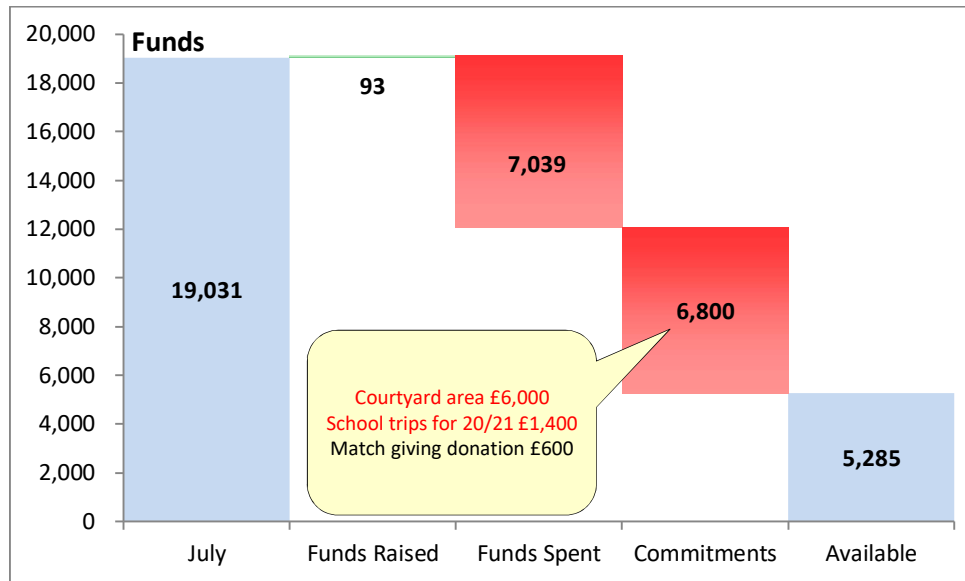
Funds

20,000
18,000
16,000
14,000
12,000
10,000
8,000
6,000
4,000
2,000
0

19,031
93
7,039
6,800
5,285

Courtyard area £6,000
School trips for 20/21 £1,400
Match giving donation £600

July
Funds Raised
Funds Spent
Commitments
Available